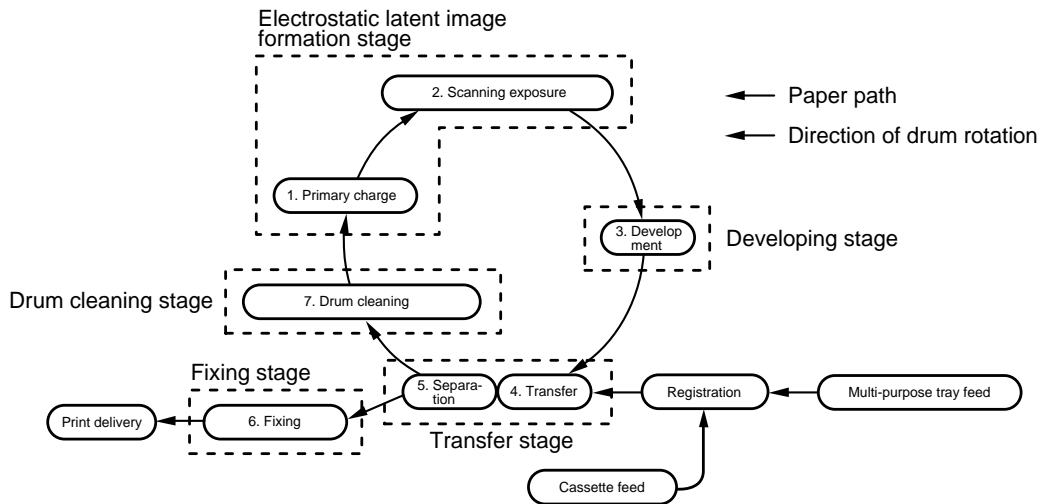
Electrostatic latent image formation stage

2. Scanning exposure

Paper path

Direction of drum rotation

1. Primary charge

3. Development

Developing stage

Drum cleaning stage

7. Drum cleaning

Fixing stage

5. Separation

4. Transfer

Registration

Multi-purpose tray feed

Print delivery

6. Fixing

Transfer stage

Cassette feed